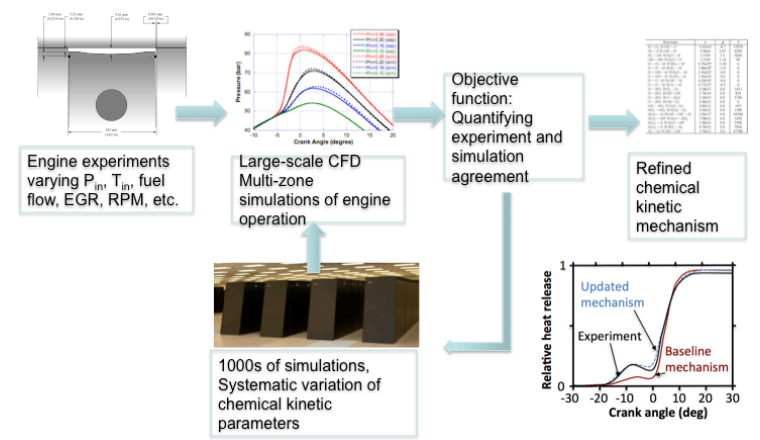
Engine experiments varying $P_{in}$, $T_{in}$, fuel flow, EGR, RPM, etc.

Large-scale CFD Multi-zone simulations of engine operation

Crank Angle (degree)

Pressure (bar)

Objective function: Quantifying experiment and simulation agreement

Refined chemical kinetic mechanism

1000s of simulations, Systematic variation of chemical kinetic parameters

Updated mechanism

Experiment

Baseline mechanism

Relative heat release

Crank angle (deg)

1

0

-30 -20 -10 0 10 20 30